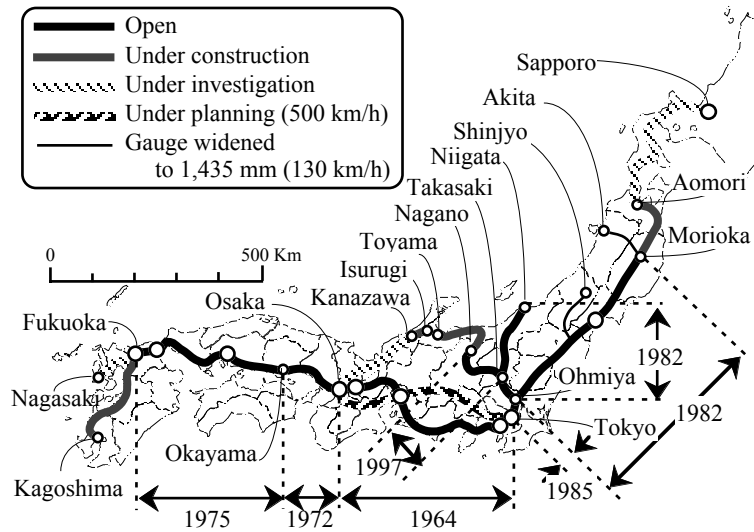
Open
Under construction
Under investigation
Under planning (500 km/h)
Gauge widened to 1,435 mm (130 km/h)

0
500 Km

Sapporo
Akita
Shinjyo
Niigata
Takasaki
Nagano
Toyama
Isurugi
Kanazawa
Osaka
Fukuoka
Nagasaki
Kagoshima
Okayama
Aomori
Morioka
Ohmiya
Tokyo

1982
1982
1997
1985
1975
1972
1964